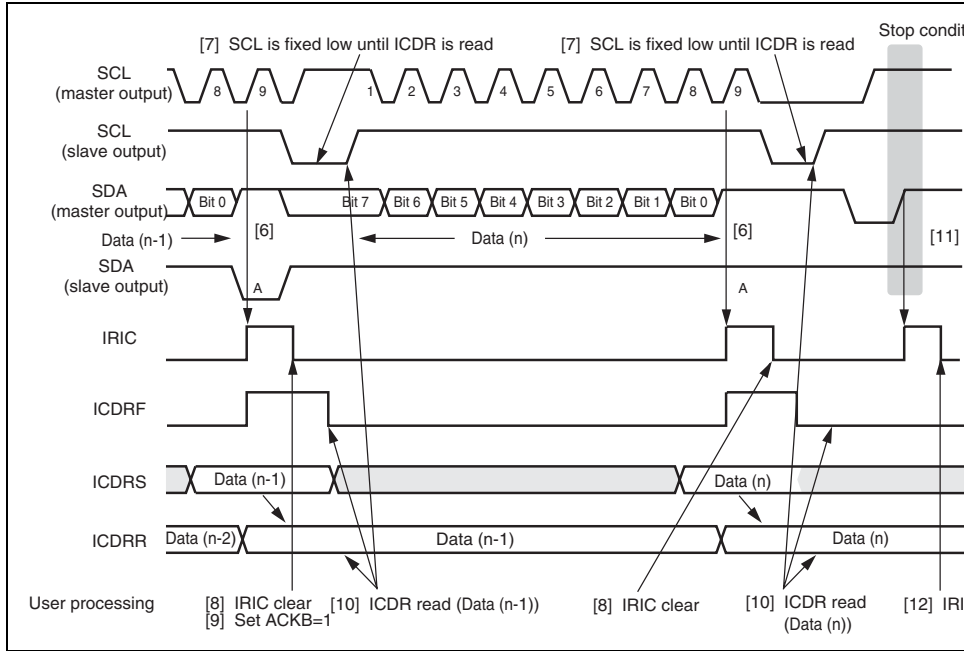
[7] SCL is fixed low until ICDR is read

[7] SCL is fixed low until ICDR is read

Stop condit

SCL (master output)

8 9 1 2 3 4 5 6 7 8 9

SCL (slave output)

SDA (master output)

Bit 0 Bit 7 Bit 6 Bit 5 Bit 4 Bit 3 Bit 2 Bit 1 Bit 0

Data (n-1)

[6]

Data (n)

[6]

[11]

SDA (slave output)

A

A

IRIC

ICDRF

ICDRS

Data (n-1)

Data (n)

ICDRR

Data (n-2)

Data (n-1)

Data (n)

User processing

[8] IRIC clear
[9] Set ACKB=1

[10] ICDR read (Data (n-1))

[8] IRIC clear

[10] ICDR read (Data (n))

[12] IRI